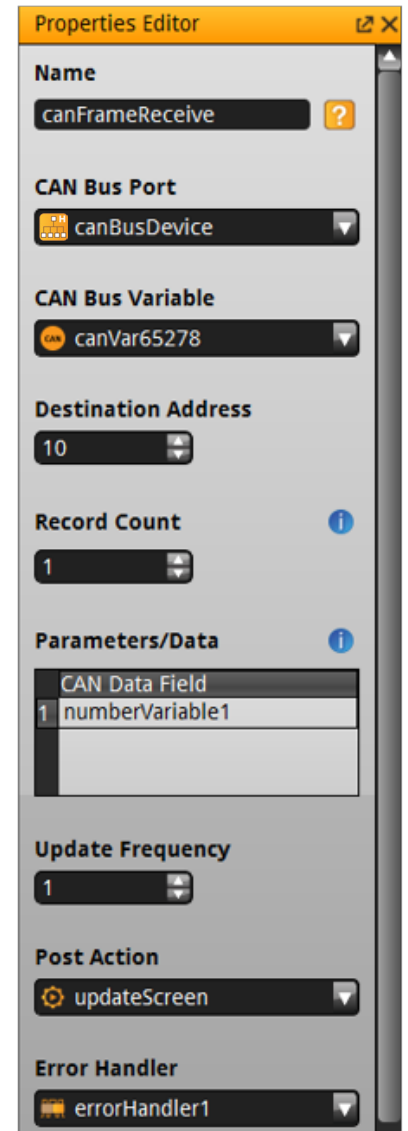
Properties Editor

Name

canFrameReceive

?

CAN Bus Port

canBusDevice

CAN Bus Variable

CAN canVar65278

Destination Address

10

Record Count

1

Parameters/Data

|   | CAN Data Field |
|---|---|
| 1 | numberVariable1 |

Update Frequency

1

Post Action

updateScreen

Error Handler

errorHandler1